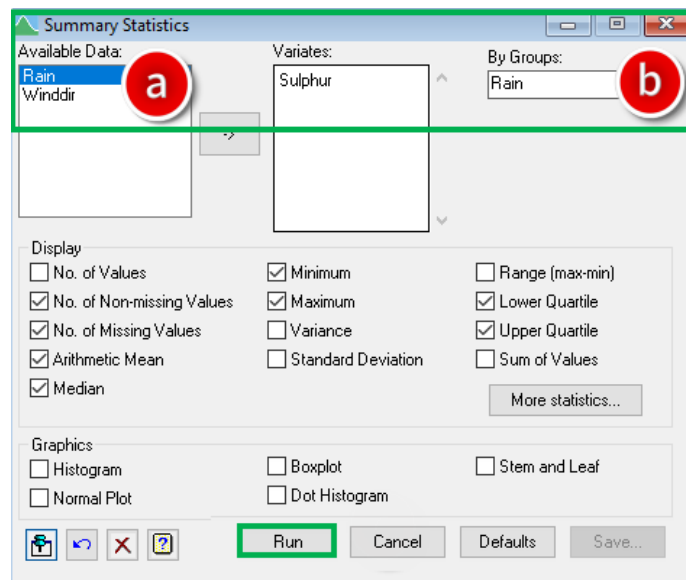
Summary Statistics

Available Data:
Rain
Winddir

a

->

Variates:
Sulphur

By Groups:
Rain

b

Display
No. of Values
No. of Non-missing Values
No. of Missing Values
Arithmetic Mean
Median
Minimum
Maximum
Variance
Standard Deviation
Range (max-min)
Lower Quartile
Upper Quartile
Sum of Values
More statistics...

Graphics
Histogram
Normal Plot
Boxplot
Dot Histogram
Stem and Leaf

?

Run
Cancel
Defaults
Save...